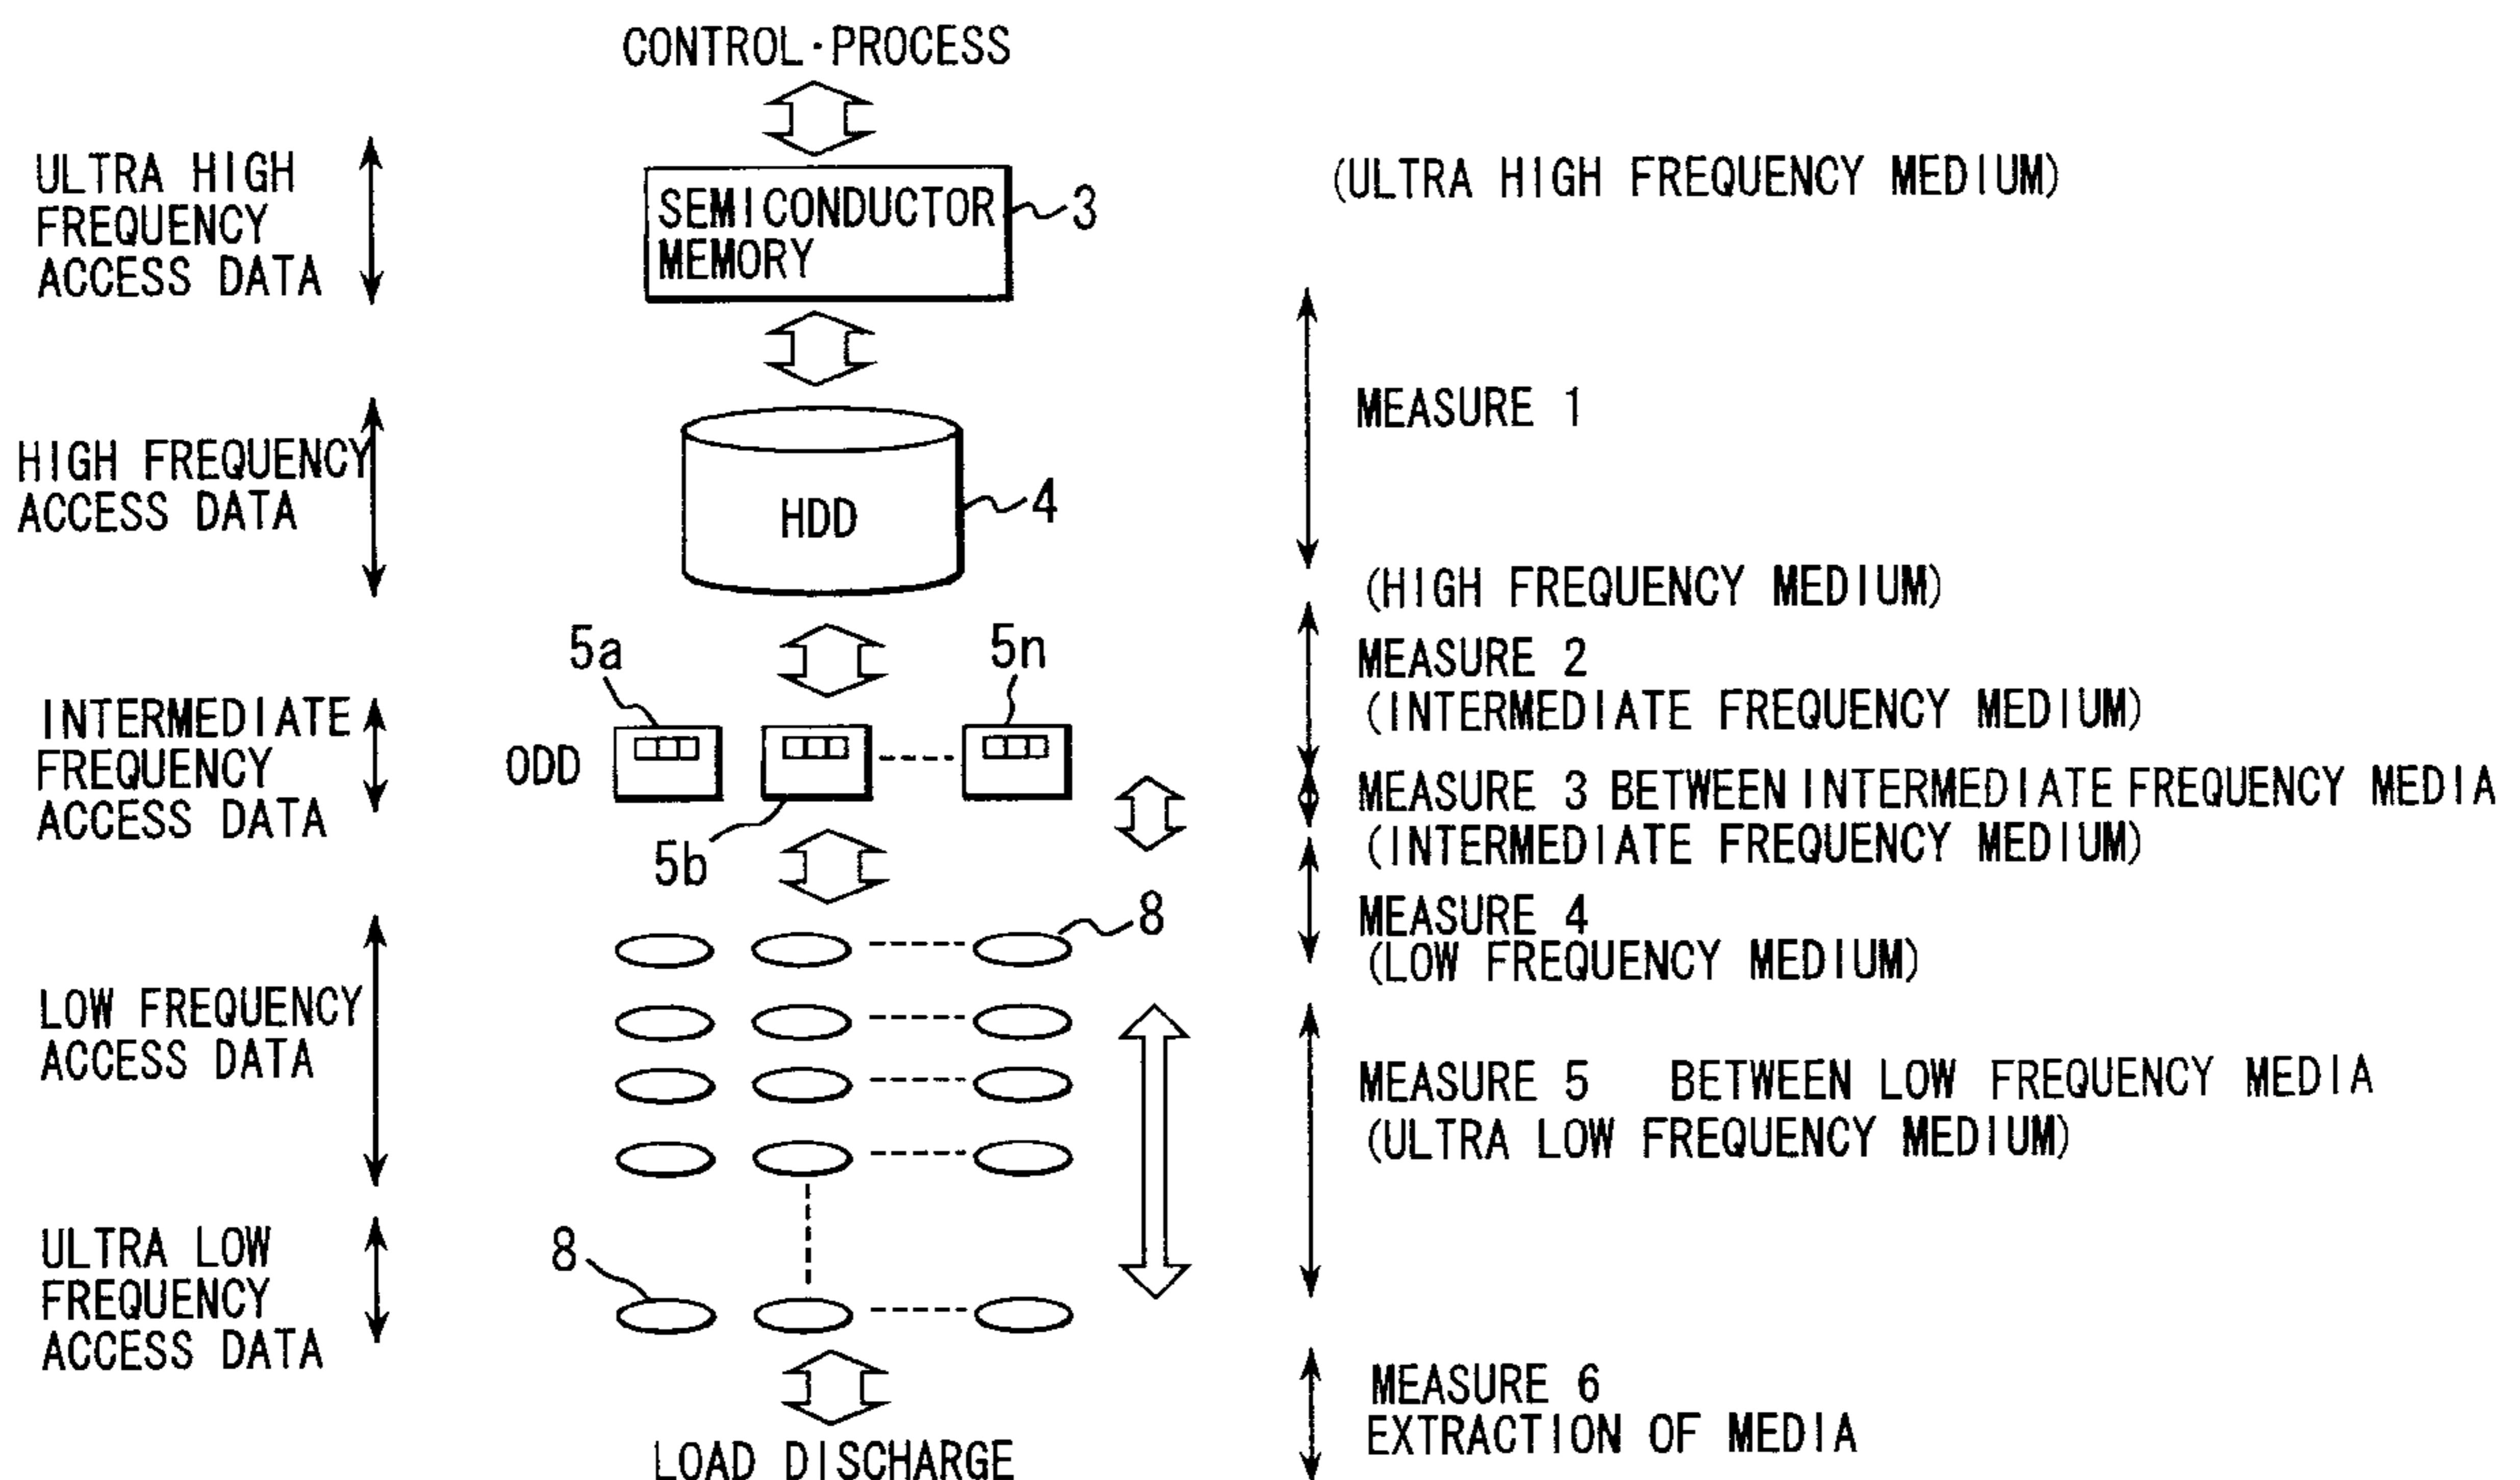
CONTROL·PROCESS

ULTRA HIGH FREQUENCY ACCESS DATA

SEMICONDUCTOR MEMORY

3

(ULTRA HIGH FREQUENCY MEDIUM)

MEASURE 1

HIGH FREQUENCY ACCESS DATA

HDD

4

(HIGH FREQUENCY MEDIUM)

5a

5n

MEASURE 2
(INTERMEDIATE FREQUENCY MEDIUM)

INTERMEDIATE FREQUENCY ACCESS DATA

ODD

MEASURE 3 BETWEEN INTERMEDIATE FREQUENCY MEDIA
(INTERMEDIATE FREQUENCY MEDIUM)

5b

MEASURE 4
(LOW FREQUENCY MEDIUM)

8

LOW FREQUENCY ACCESS DATA

MEASURE 5 BETWEEN LOW FREQUENCY MEDIA
(ULTRA LOW FREQUENCY MEDIUM)

ULTRA LOW FREQUENCY ACCESS DATA

8

MEASURE 6
EXTRACTION OF MEDIA

LOAD DISCHARGE